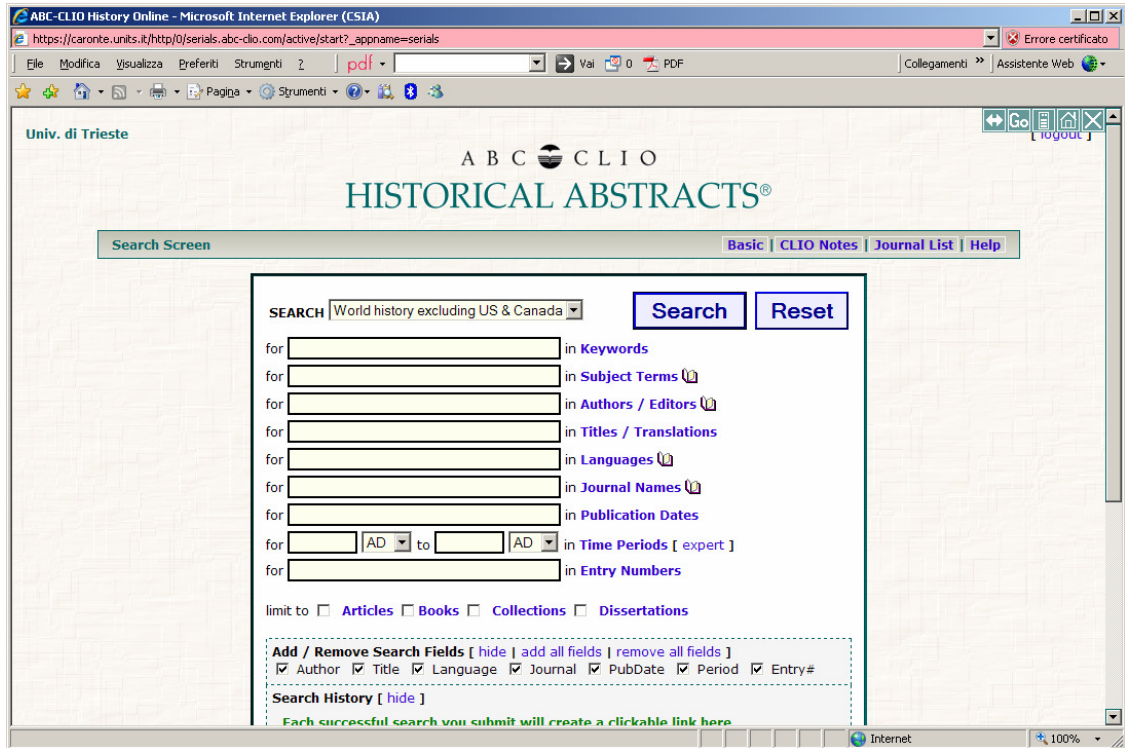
ABC-CLIO History Online - Microsoft Internet Explorer (CSIA)

https://caronte.units.it/http/0/serials.abc-clio.com/active/start?_appname=serials

Errore certificato

File Modifica Visualizza Preferiti Strumenti ?

pdf

Vai 0 PDF

Collegamenti » Assistente Web

Pagina Strumenti

Go

Univ. di Trieste

[ logout ]

ABC CLIO
HISTORICAL ABSTRACTS®

Search Screen

Basic | CLIO Notes | Journal List | Help

SEARCH World history excluding US & Canada

Search Reset

for in Keywords
for in Subject Terms
for in Authors / Editors
for in Titles / Translations
for in Languages
for in Journal Names
for in Publication Dates
for AD to AD in Time Periods [ expert ]
for in Entry Numbers

limit to Articles Books Collections Dissertations

Add / Remove Search Fields [ hide | add all fields | remove all fields ]
Author Title Language Journal PubDate Period Entry#

Search History [ hide ]
Each successful search you submit will create a clickable link here

Internet

100%